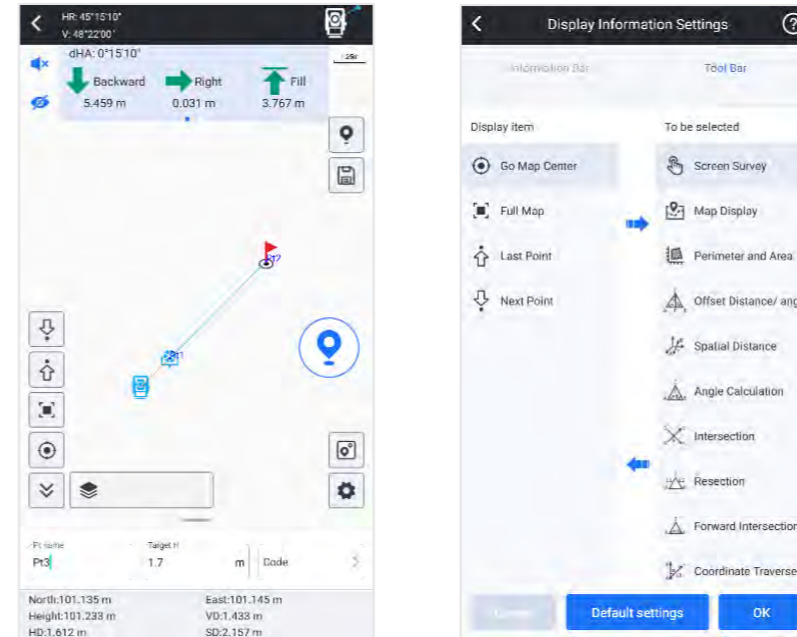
HR: 45°15'10"
V: 48°22'00"
dHA: 0°15'10"
Backward
5.459 m
Right
0.031 m
Fill
3.767 m
Pt name
Pt3
Target H
1.7
m
Code
North:101.135 m
East:101.145 m
Height:101.233 m
VD:1.433 m
HD:1.612 m
SD:2.157 m

Display Information Settings
Information Bar
Tool Bar
Display item
Go Map Center
Full Map
Last Point
Next Point
To be selected
Screen Survey
Map Display
Perimeter and Area
Offset Distance/ ang
Spatial Distance
Angle Calculation
Intersection
Resection
Forward Intersection
Coordinate Traverse
Cancel
Default settings
OK